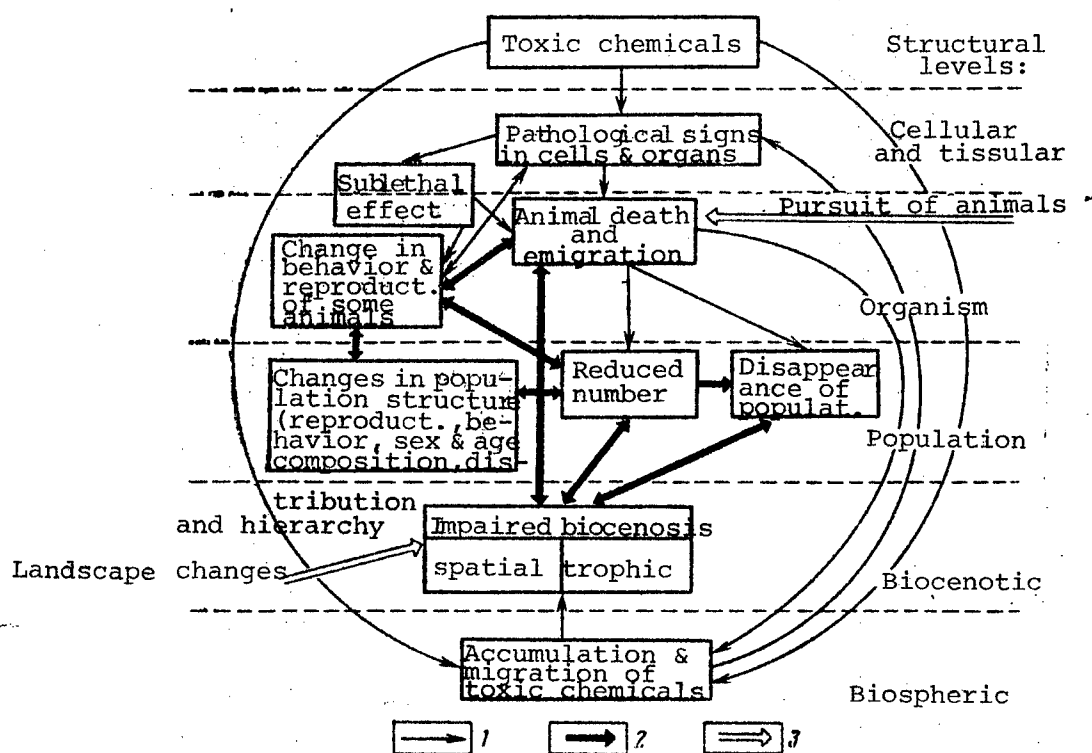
Toxic chemicals

Structural levels:

Pathological signs in cells & organs

Cellular and tissular

Sublethal effect

Animal death and emigration

Pursuit of animals

Change in behavior & reproduct. of some animals

Organism

Changes in population structure (reproduct., behavior, sex & age composition, distribution and hierarchy

Reduced number

Disappearance of populat.

Population

Impaired biocenosis

spatial

trophic

Landscape changes

Biocenotic

Accumulation & migration of toxic chemicals

Biospheric

1

2

3